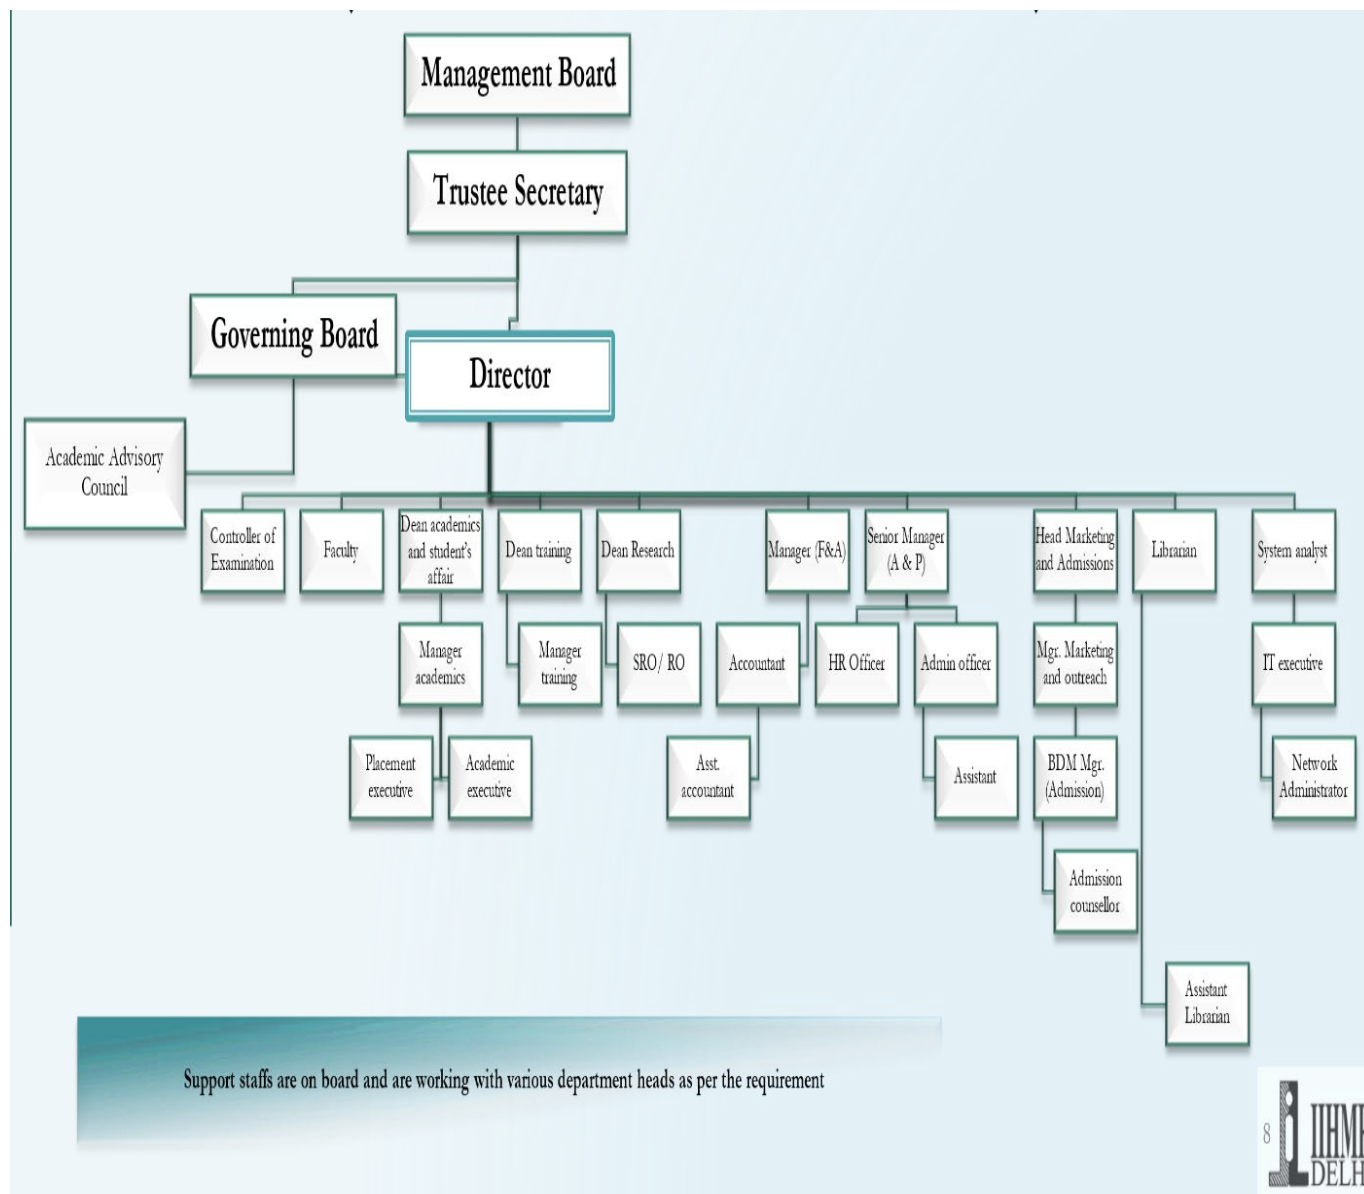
Management Board

Trustee Secretary

Governing Board

Director

Academic Advisory Council

Controller of Examination

Faculty

Dean academics and student's affair

Dean training

Dean Research

Manager (F&A)

Senior Manager (A & P)

Head Marketing and Admissions

Librarian

System analyst

Manager academics

Manager training

SRO/ RO

Accountant

HR Officer

Admin officer

Mgr. Marketing and outreach

IT executive

Placement executive

Academic executive

Asst. accountant

Assistant

BDM Mgr. (Admission)

Network Administrator

Admission counsellor

Assistant Librarian

Support staffs are on board and are working with various department heads as per the requirement

8

IIHM DELH